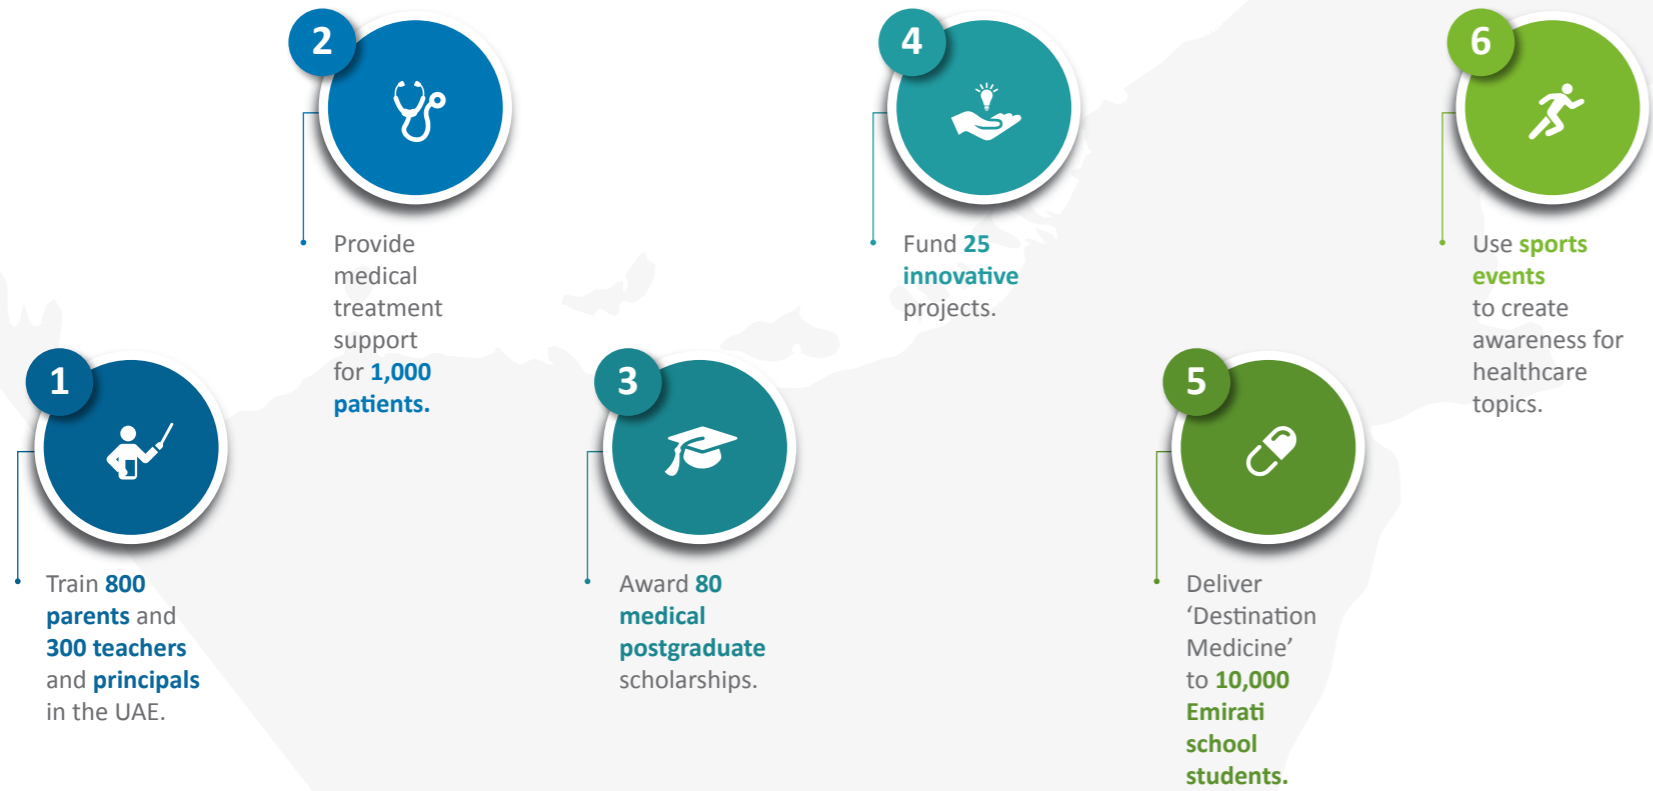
1

Train 800 parents and 300 teachers and principals in the UAE.

2

Provide medical treatment support for 1,000 patients.

3

Award 80 medical postgraduate scholarships.

4

Fund 25 innovative projects.

5

Deliver 'Destination Medicine' to 10,000 Emirati school students.

6

Use sports events to create awareness for healthcare topics.